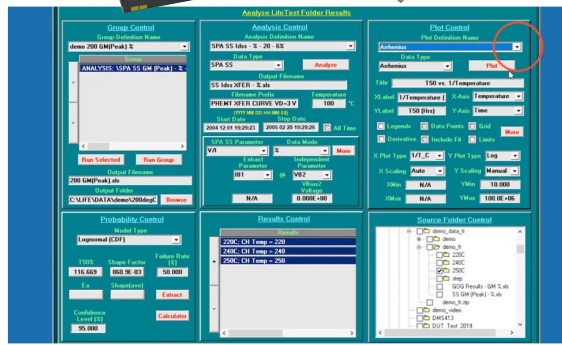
Analyze LifeTest Folder Results

Group Control
Group Definition Name
demo 200 GM(Peak) %
Group
ANALYSIS: \SPA SS GM (Peak) - %
Run Selected
Run Group
Output Filename
200 GM(Peak).xls
Output Folder
C:\LIFE\DATA\demo\200degC
Browse

Analysis Control
Analysis Definition Name
SPA SS Idss - % - 20 - 6%
Data Type
SPA SS
Analyze
Output Filename
SS Idss XFER - %.xls
Filename Prefix
PHEMT XFER CURVE VD=3 V
Temperature
100
°C
YYYY MM DD HH MM SS
Start Date
Stop Date
2004 12 01 19:20:23
2005 02 28 19:20:26
All Time
SPA SS Parameter
V/I
Data Mode
%
More
Extract Parameter
IB1
@
Independent Parameter
VB2
VBias2 Voltage
N/A
0.000E+00

Plot Control
Plot Definition Name
Arrhenius
Data Type
Arrhenius
Plot
Title
150 vs. 1/Temperature
XLabel
1/Temperature (
X-Axis
Temperature
YLabel
T50 (Hrs)
Y-Axis
Time
Legends
Data Points
Grid
More
Derivative
Include Fit
Limits
X Plot Type
1/T_C
Y Plot Type
Log
X Scaling
Auto
Y Scaling
Manual
XMin
N/A
YMin
10.000
XMax
N/A
YMax
100.0E+06

Probability Control
Model Type
Lognormal (CDF)
T50%
116.669
Shape Factor
860.9E-03
Failure Rate (%)
50.000
Ea
Shape(ave)
Extract
Confidence Level (%)
95.000
Calculator

Results Control
Results
220C, CH Temp = 220
240C, CH Temp = 240
250C, CH Temp = 250

Source Folder Control
demo_data_fr
demo
demo_fr
220C
240C
250C
step
GOG Results - GM %.xls
SS GM (Peak) - %.xls
demo_fr.zip
demo_video
DMS413
DUT Test 2019